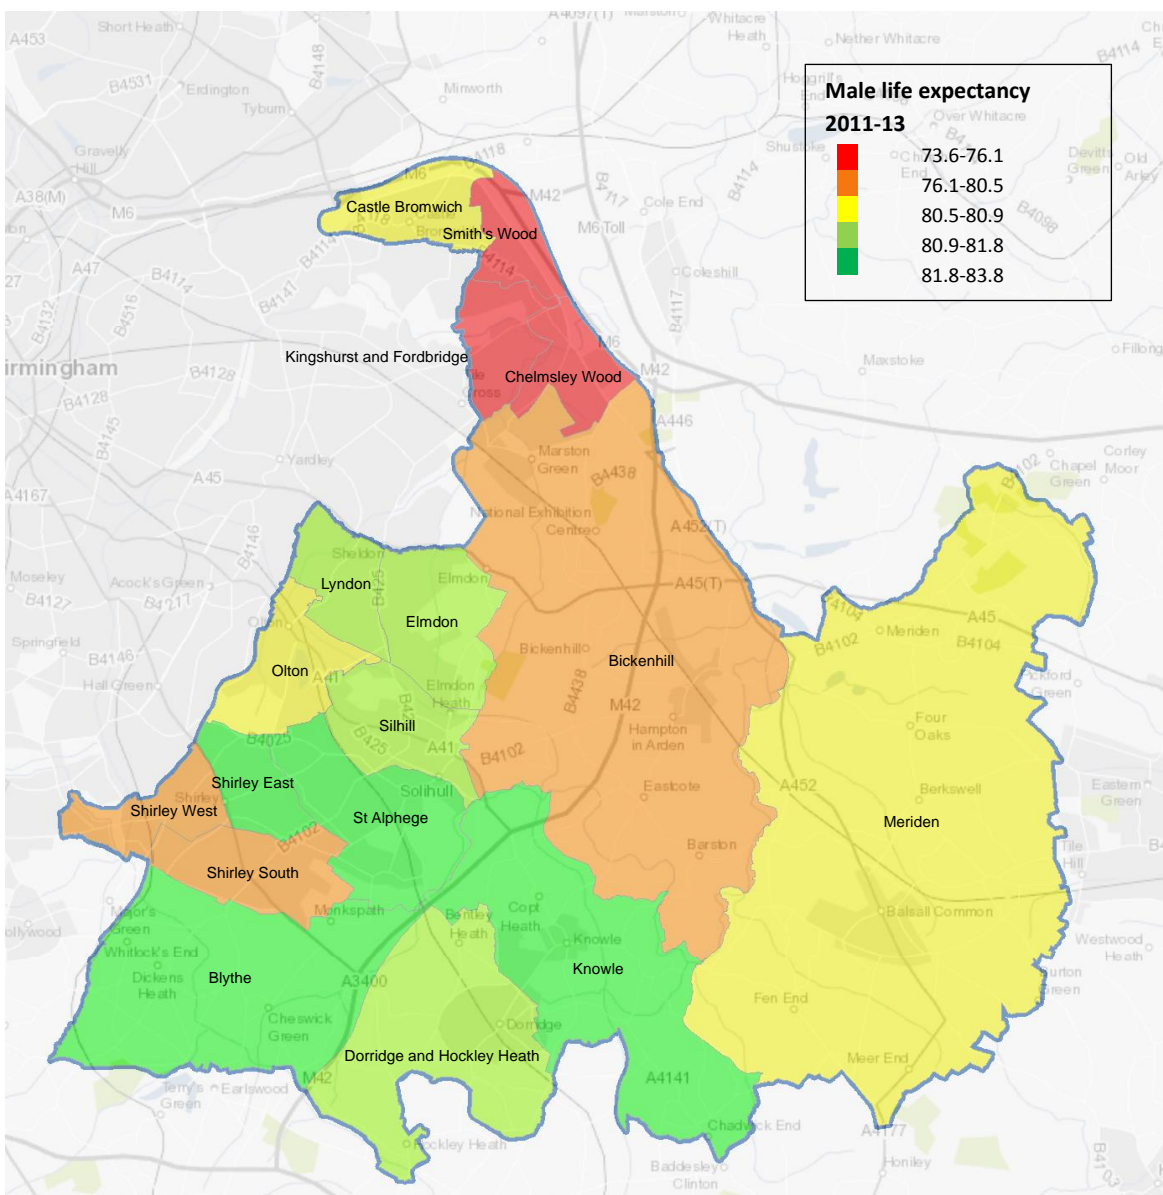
Male life expectancy 2011-13

73.6-76.1
76.1-80.5
80.5-80.9
80.9-81.8
81.8-83.8

Castle Bromwich
Smith's Wood
Kingshurst and Fordbridge
Chelmsley Wood
Lyndon
Elmdon
Olton
Silhill
Bickenhill
Shirley East
Shirley West
St Alphege
Shirley South
Meriden
Blythe
Knowle
Dorridge and Hockley Heath

A453
Short Heath
A4097(T)
Whitacre Heath
Nether Whitacre
B4114
B4148
B4531
Erdington
Tyburn
Minworth
Hoggrife
Over Whitacre
Gravelly Hill
A38(M)
M6
M42
B4117
Cole End
B4114
Shustoke
Devitts Green
Old Arley
B4098
M6 Toll
A47
B4114
B4144
B4118
Coleshill
B4132
B4516
irmingham
B4128
M6
M42
Maxstoke
Filongley
B4128
A446
B4145
Yardley
Marston Green
B4438
Corley
Chapel Green
Corley Moor
B4102
A45
A4167
National Exhibition Centre
A452(T)
B4146
Sheldon
Elmdon
A45(T)
Moseley
Acock's Green
B4217
B4127
B4104
Meriden
A45
B4104
Springfield
B4146
Olton
Bickenhill
B4102
Hall Green
A41
Elmdon Heath
Ackford Green
B4025
B4102
M42
Hampton in Arden
Four Oaks
A41
B4438
Eastcote
A452
Berkswell
Eastern Green
Solihull
Shirley
B4102
Barston
Tile Hill
Monkspath
Balsall Common
Major's Green
Bentley Heath
Copt Heath
Knowle
Westwood Heath
Whitlock's End
Dickens Heath
A3400
Burton Green
Fen End
Cheswick Green
Dorridge
Meer End
Terry's Green
Earlswood
M42
A4141
Hockley Heath
Chadwick End
A4177
Baddesley Clinton
Honiley
B4103